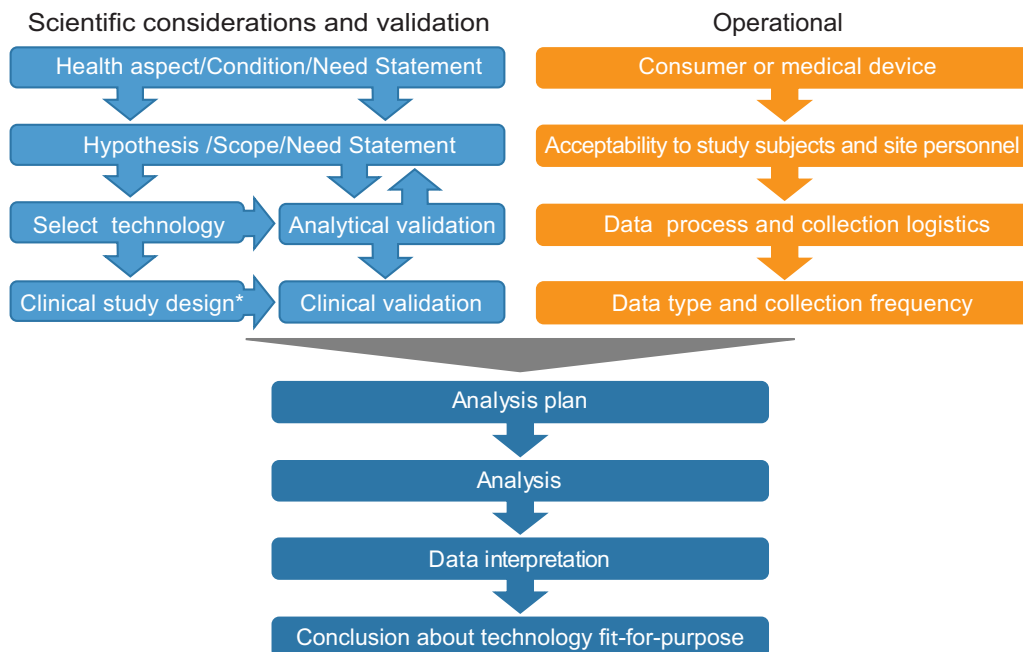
Scientific considerations and validation

Health aspect/Condition/Need Statement

Hypothesis /Scope/Need Statement

Select technology

Analytical validation

Clinical study design*

Clinical validation

Operational

Consumer or medical device

Acceptability to study subjects and site personnel

Data process and collection logistics

Data type and collection frequency

Analysis plan

Analysis

Data interpretation

Conclusion about technology fit-for-purpose